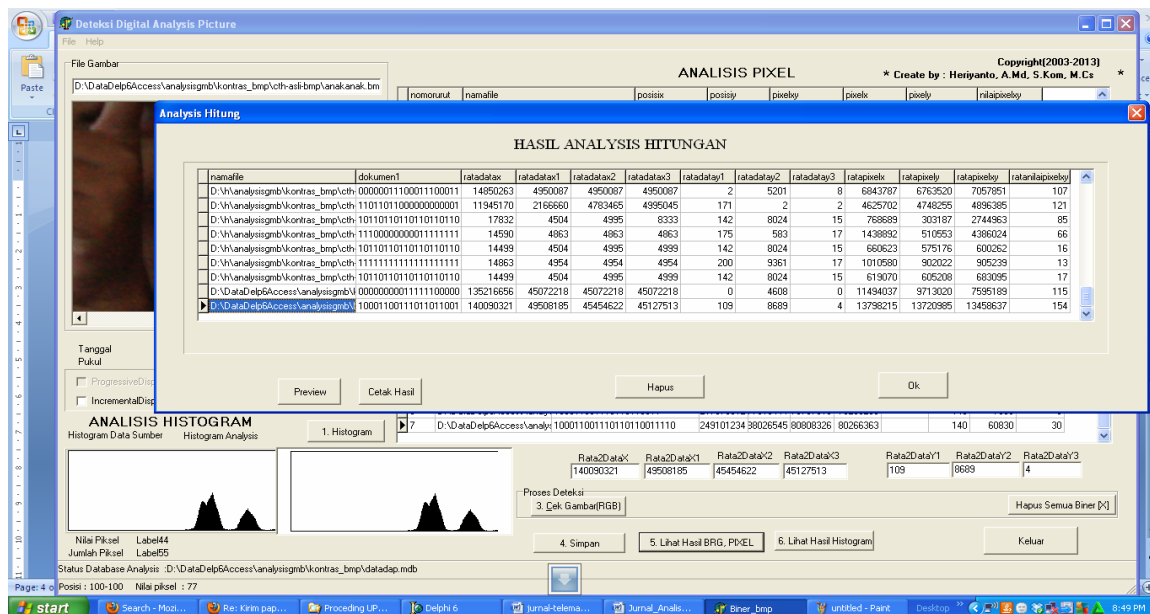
Deteksi Digital Analysis Picture

File Help

Paste

File Gambar

D:\DataDelp6Access\analysisgmb\kontras_bmp\cth-asli-bmp\anakanak.bm

ANALISIS PIXEL

Copyright(2003-2013)
* Create by : Heriyanto, A.Md, S.Kom, M.Cs *

| nomorurut | namafile | posisix | posisiy | pixelxy | pixelx | pixely | nilaipixelxy |

Analysis Hitung

HASIL ANALYSIS HITUNGAN

| namafile | dokumen1 | ratadatax | ratadatax1 | ratadatax2 | ratadatax3 | ratadatay1 | ratadatay2 | ratadatay3 | ratapixelx | ratapixely | ratapixelxy | ratanilaipixelxy |
|---|---|---|---|---|---|---|---|---|---|---|---|---|
| D:\h\analysisgmb\kontras_bmp\cth | 00000011100011100011 | 14850263 | 4950087 | 4950087 | 4950087 | 2 | 5201 | 8 | 6843787 | 6763520 | 7057851 | 107 |
| D:\h\analysisgmb\kontras_bmp\cth | 11010110000000000001 | 11945170 | 2166660 | 4783465 | 4995045 | 171 | 2 | 2 | 4625702 | 4748255 | 4896385 | 121 |
| D:\h\analysisgmb\kontras_bmp\cth | 10110110110110110110 | 17832 | 4504 | 4995 | 8333 | 142 | 8024 | 15 | 768689 | 303187 | 2744963 | 85 |
| D:\h\analysisgmb\kontras_bmp\cth | 11100000000011111111 | 14590 | 4863 | 4863 | 4863 | 175 | 583 | 17 | 1438892 | 510553 | 4386024 | 66 |
| D:\h\analysisgmb\kontras_bmp\cth | 10110110110110110110 | 14499 | 4504 | 4995 | 4999 | 142 | 8024 | 15 | 660623 | 575176 | 600262 | 16 |
| D:\h\analysisgmb\kontras_bmp\cth | 11111111111111111111 | 14863 | 4954 | 4954 | 4954 | 200 | 9361 | 17 | 1010580 | 902022 | 905239 | 13 |
| D:\h\analysisgmb\kontras_bmp\cth | 10110110110110110110 | 14499 | 4504 | 4995 | 4999 | 142 | 8024 | 15 | 619070 | 605208 | 683095 | 17 |
| D:\DataDelp6Access\analysisgmb\ | 00000000011111100000 | 135216656 | 45072218 | 45072218 | 45072218 | 0 | 4608 | 0 | 11494037 | 9713020 | 7595189 | 115 |
| D:\DataDelp6Access\analysisgmb\ | 10001100111011011001 | 140090321 | 49508185 | 45454622 | 45127513 | 109 | 8689 | 4 | 13798215 | 13720985 | 13458637 | 154 |

Preview
Cetak Hasil
Hapus
Ok

Tanggal
Pukul
ProgressiveDisp
IncrementalDisp

ANALISIS HISTOGRAM
Histogram Data Sumber
Histogram Analysis
1. Histogram

7 D:\DataDelp6Access\analys 10001100111011011001110 249101234 38026545 80808326 80266363 140 60830 30

Rata2DataX 140090321
Rata2DataX1 49508185
Rata2DataX2 45454622
Rata2DataX3 45127513
Rata2DataY1 109
Rata2DataY2 8689
Rata2DataY3 4

Proses Deteksi
3. Cek Gambar(RGB)
Hapus Semua Biner [X]

Nilai Piksel Label44
Jumlah Piksel Label55

4. Simpan
5. Lihat Hasil BRG, PIXEL
6. Lihat Hasil Histogram
Keluar

Status Database Analysis :D:\DataDelp6Access\analysisgmb\kontras_bmp\datadap.mdb
Page: 4 o Posisi : 100-100 Nilai piksel : 77

start | Search - Mozi... | Re: Kirim pap... | Proceding UP... | Delphi 6 | jurnal-telema... | Jurnal_Analis... | Biner_bmp | untitled - Paint | Desktop | 8:49 PM